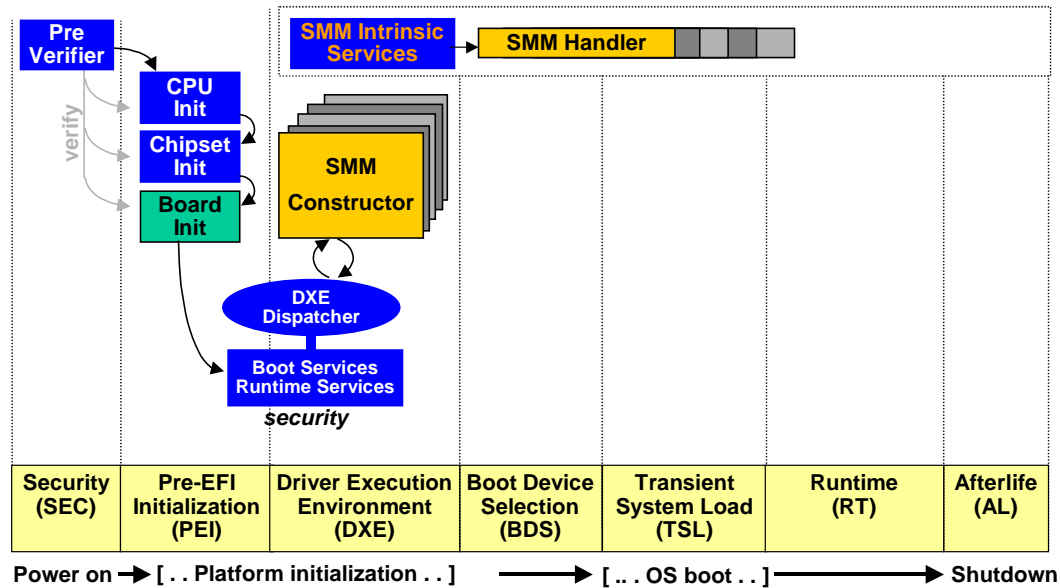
Pre Verifier

verify

CPU Init

Chipset Init

Board Init

SMM Intrinsic Services

SMM Handler

SMM Constructor

DXE Dispatcher

Boot Services Runtime Services

security

| Security (SEC) | Pre-EFI Initialization (PEI) | Driver Execution Environment (DXE) | Boot Device Selection (BDS) | Transient System Load (TSL) | Runtime (RT) | Afterlife (AL) |
|---|---|---|---|---|---|---|

Power on [ . . Platform initialization . . ] [ .. . OS boot . . ] Shutdown